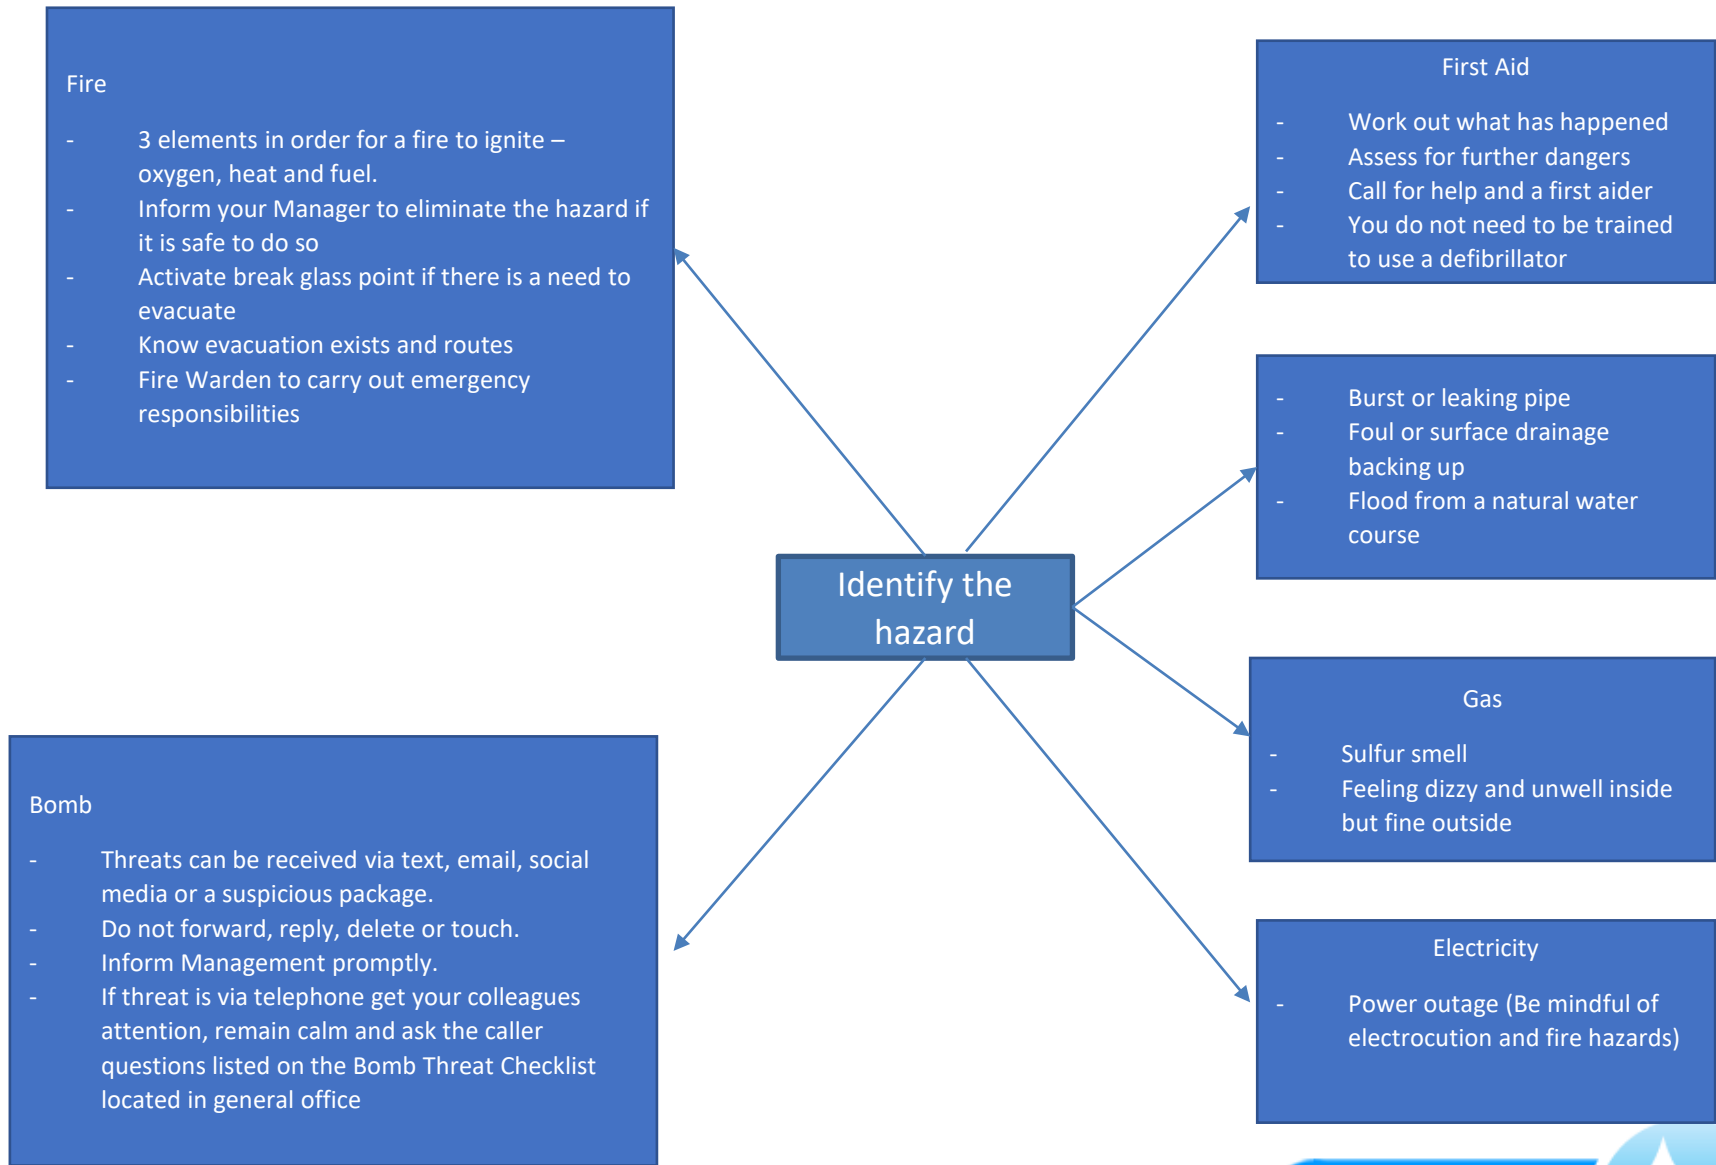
Fire

- 3 elements in order for a fire to ignite – oxygen, heat and fuel.
- Inform your Manager to eliminate the hazard if it is safe to do so
- Activate break glass point if there is a need to evacuate
- Know evacuation exists and routes
- Fire Warden to carry out emergency responsibilities

First Aid

- Work out what has happened
- Assess for further dangers
- Call for help and a first aider
- You do not need to be trained to use a defibrillator

- Burst or leaking pipe
- Foul or surface drainage backing up
- Flood from a natural water course

Identify the hazard

Gas

- Sulfur smell
- Feeling dizzy and unwell inside but fine outside

Bomb

- Threats can be received via text, email, social media or a suspicious package.
- Do not forward, reply, delete or touch.
- Inform Management promptly.
- If threat is via telephone get your colleagues attention, remain calm and ask the caller questions listed on the Bomb Threat Checklist located in general office

Electricity

- Power outage (Be mindful of electrocution and fire hazards)